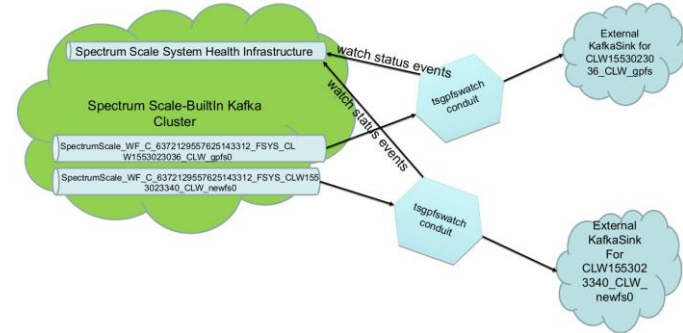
Spectrum Scale System Health Infrastructure

watch status events

watch status events

Spectrum Scale-BuiltIn Kafka Cluster

SpectrumScale_WF_C_6372129557625143312_FSYS_CLW1553023036_CLW_gpfs0

SpectrumScale_WF_C_6372129557625143312_FSYS_CLW1553023340_CLW_newfs0

tsgpfswatch conduit

tsgpfswatch conduit

External KafkaSink for CLW1553023036_CLW_gpfs

External KafkaSink For CLW1553023340_CLW_newfs0